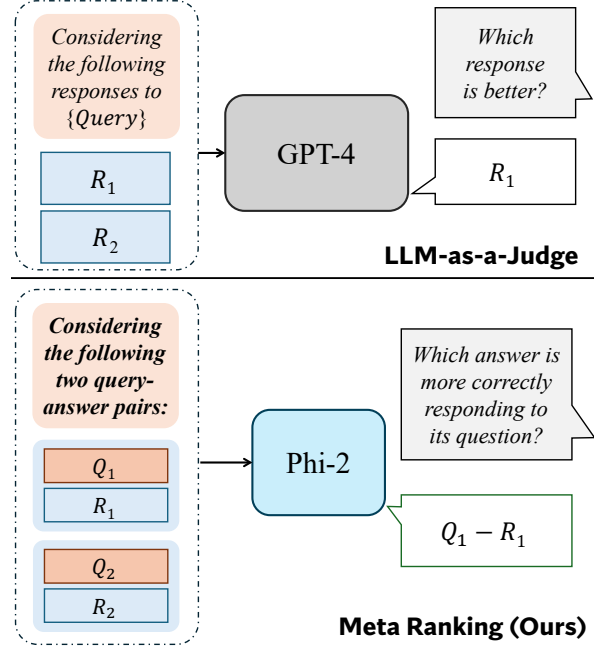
Considering the following responses to $\{Query\}$

$R_1$

$R_2$

GPT-4

Which response is better?

$R_1$

LLM-as-a-Judge

Considering the following two query-answer pairs:

$Q_1$

$R_1$

$Q_2$

$R_2$

Phi-2

Which answer is more correctly responding to its question?

$Q_1 - R_1$

Meta Ranking (Ours)